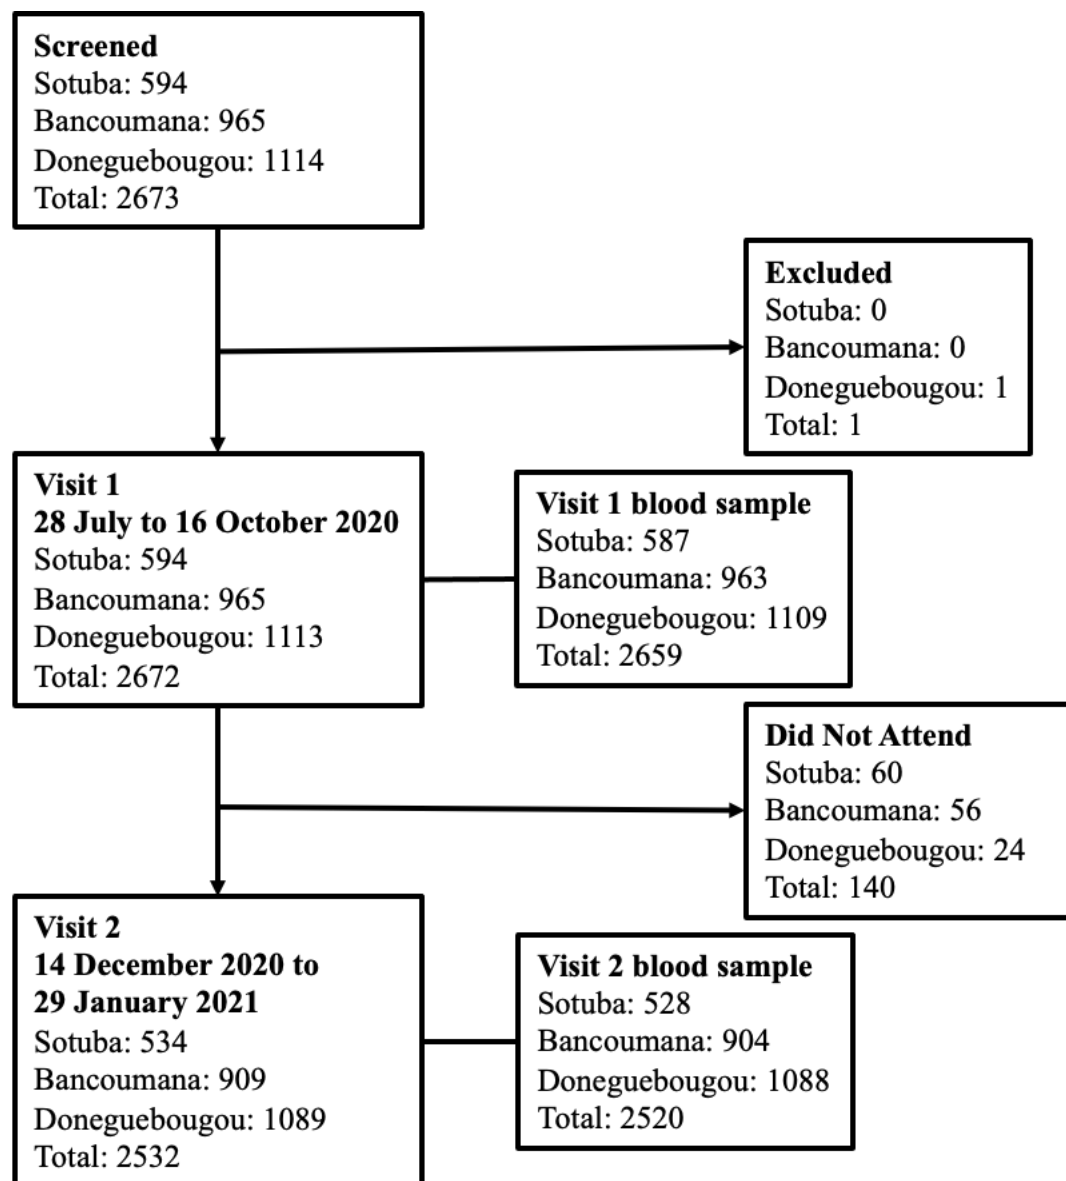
Screened
Sotuba: 594
Bancoumana: 965
Doneguebougou: 1114
Total: 2673

Excluded
Sotuba: 0
Bancoumana: 0
Doneguebougou: 1
Total: 1

Visit 1
28 July to 16 October 2020
Sotuba: 594
Bancoumana: 965
Doneguebougou: 1113
Total: 2672

Visit 1 blood sample
Sotuba: 587
Bancoumana: 963
Doneguebougou: 1109
Total: 2659

Did Not Attend
Sotuba: 60
Bancoumana: 56
Doneguebougou: 24
Total: 140

Visit 2
14 December 2020 to 29 January 2021
Sotuba: 534
Bancoumana: 909
Doneguebougou: 1089
Total: 2532

Visit 2 blood sample
Sotuba: 528
Bancoumana: 904
Doneguebougou: 1088
Total: 2520